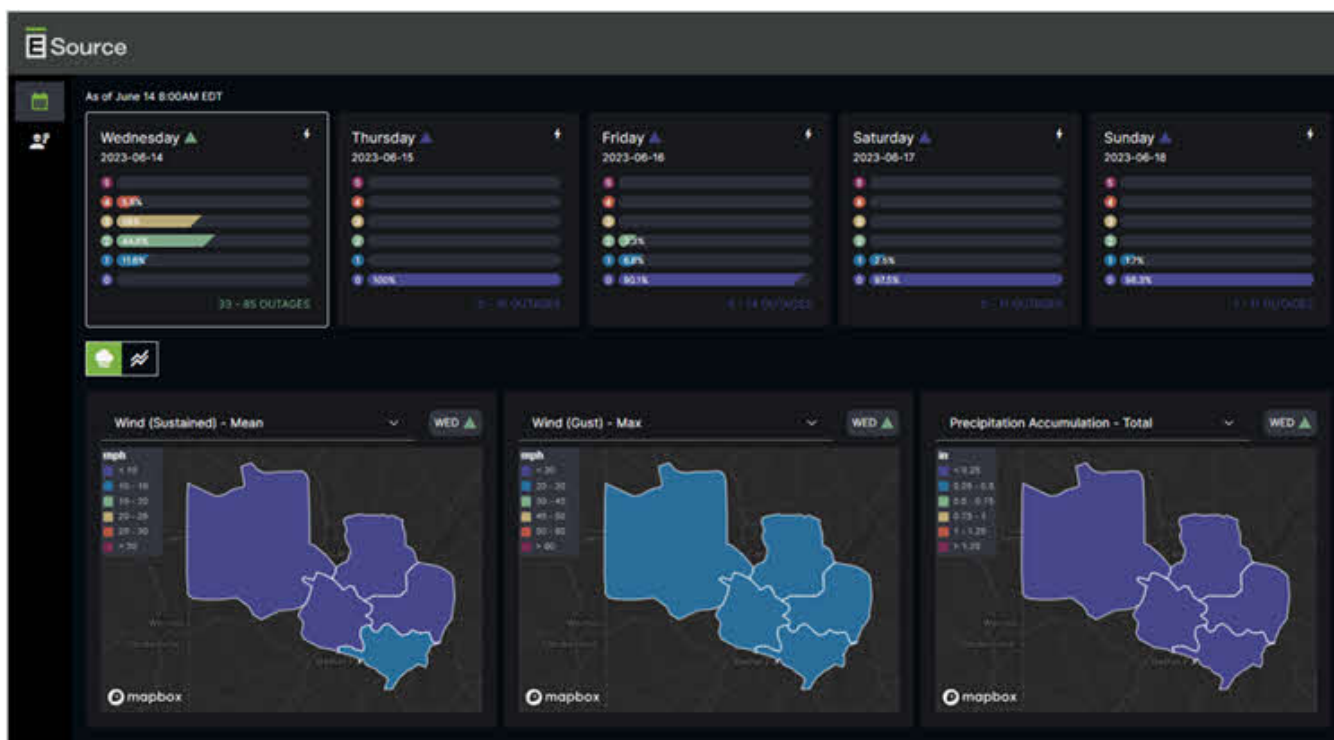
E Source

As of June 14 8:00AM EDT

Wednesday
2023-06-14
5
4 5.8%
3 18%
2 64.7%
1 11.6%
0
33 - 85 OUTAGES

Thursday
2023-06-15
5
4
3
2
1
0 100%
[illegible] OUTAGES

Friday
2023-06-16
5
4
3
2 3.5%
1 6.8%
0 90.1%
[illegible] OUTAGES

Saturday
2023-06-17
5
4
3
2
1 2.5%
0 97.5%
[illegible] OUTAGES

Sunday
2023-06-18
5
4
3
2
1 1.7%
0 98.3%
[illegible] OUTAGES

Wind (Sustained) - Mean
WED
mph
< 10
10 - 15
15 - 20
20 - 25
25 - 30
> 30
mapbox

Wind (Gust) - Max
WED
mph
< 30
20 - 30
30 - 45
45 - 50
50 - 60
> 60
mapbox

Precipitation Accumulation - Total
WED
in
< 0.25
0.25 - 0.5
0.5 - 0.75
0.75 - 1
1 - 1.25
> 1.25
mapbox